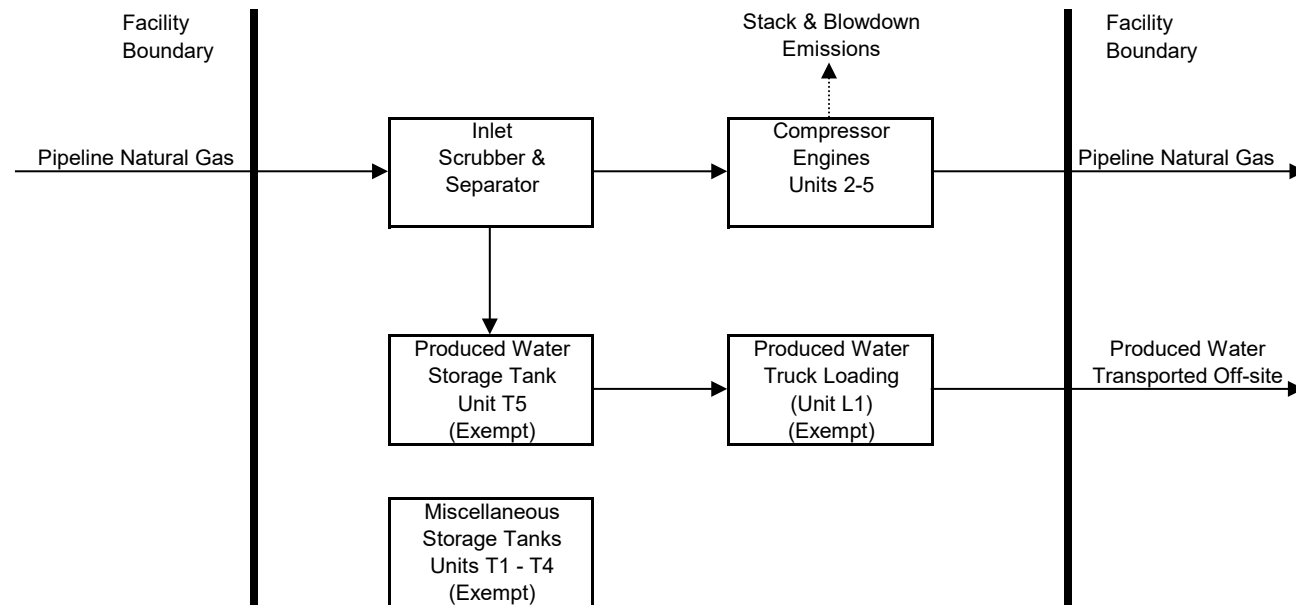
Facility Boundary

Stack & Blowdown Emissions

Facility Boundary

Pipeline Natural Gas

Inlet Scrubber & Separator

Compressor Engines Units 2-5

Pipeline Natural Gas

Produced Water Storage Tank Unit T5 (Exempt)

Produced Water Truck Loading (Unit L1) (Exempt)

Produced Water Transported Off-site

Miscellaneous Storage Tanks Units T1 - T4 (Exempt)